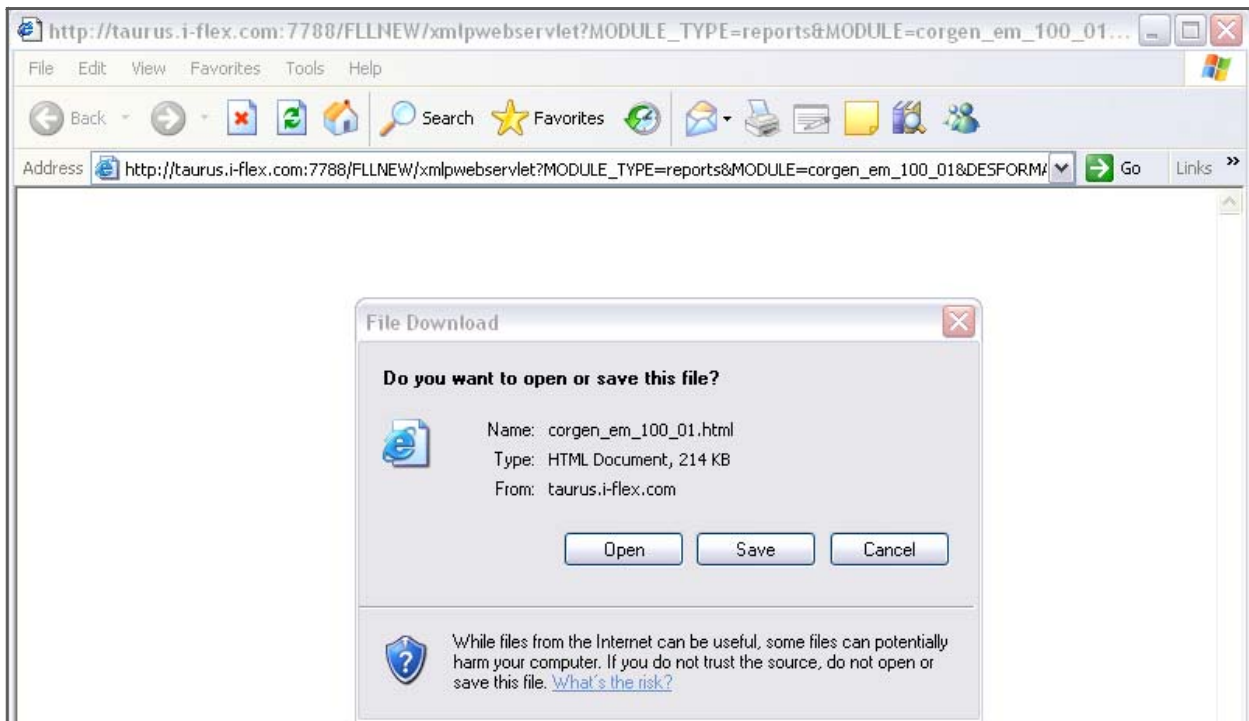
http://taurus.i-flex.com:7788/FLLNEW/xmlpwebservlet?MODULE_TYPE=reports&MODULE=corgen_em_100_01...

File Edit View Favorites Tools Help

Back Search Favorites

Address http://taurus.i-flex.com:7788/FLLNEW/xmlpwebservlet?MODULE_TYPE=reports&MODULE=corgen_em_100_01&DESFORM/ Go Links »

File Download

Do you want to open or save this file?

Name: corgen_em_100_01.html
Type: HTML Document, 214 KB
From: taurus.i-flex.com

Open Save Cancel

While files from the Internet can be useful, some files can potentially harm your computer. If you do not trust the source, do not open or save this file. What's the risk?